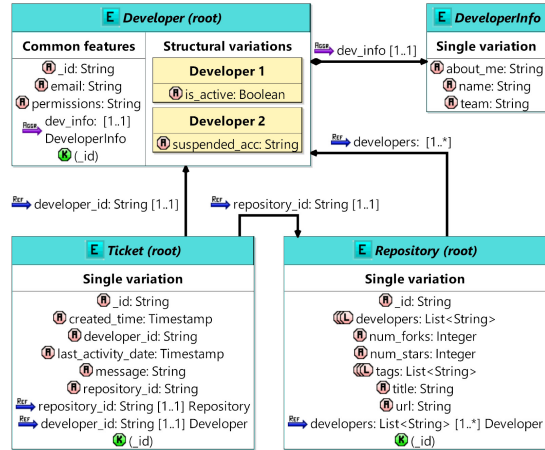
E Developer (root)

Common features
A _id: String
A email: String
A permissions: String
Aggr dev_info: [1..1] DeveloperInfo
K (_id)

Structural variations
Developer 1
A is_active: Boolean
Developer 2
A suspended_acc: String

E DeveloperInfo
Single variation
A about_me: String
A name: String
A team: String

Aggr dev_info [1..1]

Ref developers: [1..*]

Ref developer_id: String [1..1]

Ref repository_id: String [1..1]

E Ticket (root)
Single variation
A _id: String
A created_time: Timestamp
A developer_id: String
A last_activity_date: Timestamp
A message: String
A repository_id: String
Ref repository_id: String [1..1] Repository
Ref developer_id: String [1..1] Developer
K (_id)

E Repository (root)
Single variation
A _id: String
L developers: List<String>
A num_forks: Integer
A num_stars: Integer
L tags: List<String>
A title: String
A url: String
Ref developers: List<String> [1..*] Developer
K (_id)